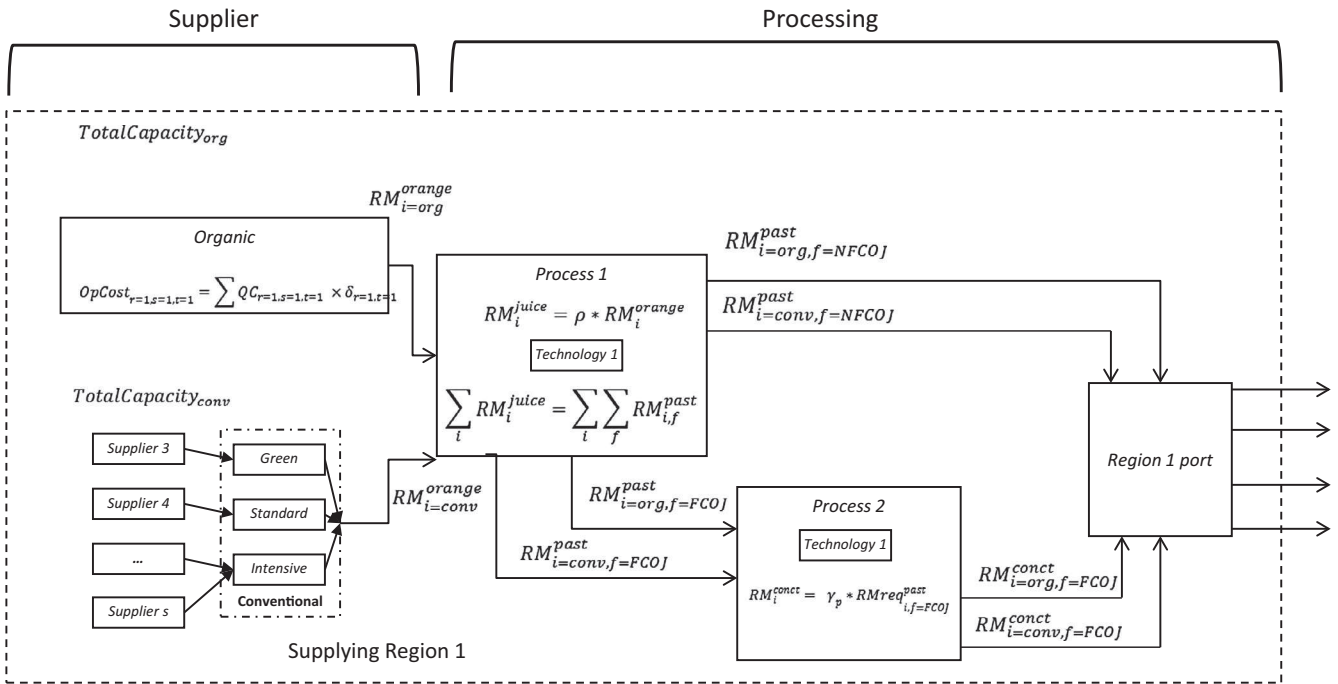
Supplier

Processing

$TotalCapacity_{org}$

$RM_{i=org}^{orange}$

Organic

$OpCost_{r=1,s=1,t=1} = \sum QC_{r=1,s=1,t=1} \times \delta_{r=1,t=1}$

Process 1

$RM_i^{juice} = \rho * RM_i^{orange}$

Technology 1

$\sum_i RM_i^{juice} = \sum_i \sum_f RM_{i,f}^{past}$

$RM_{i=org,f=NFCOJ}^{past}$

$RM_{i=conv,f=NFCOJ}^{past}$

$TotalCapacity_{conv}$

Supplier 3

Supplier 4

...

Supplier s

Green

Standard

Intensive

Conventional

$RM_{i=conv}^{orange}$

$RM_{i=org,f=FCOJ}^{past}$

$RM_{i=conv,f=FCOJ}^{past}$

Process 2

Technology 1

$RM_i^{conct} = \gamma_p * RMreq_{i,f=FCOJ}^{past}$

Region 1 port

$RM_{i=org,f=FCOJ}^{conct}$

$RM_{i=conv,f=FCOJ}^{conct}$

Supplying Region 1